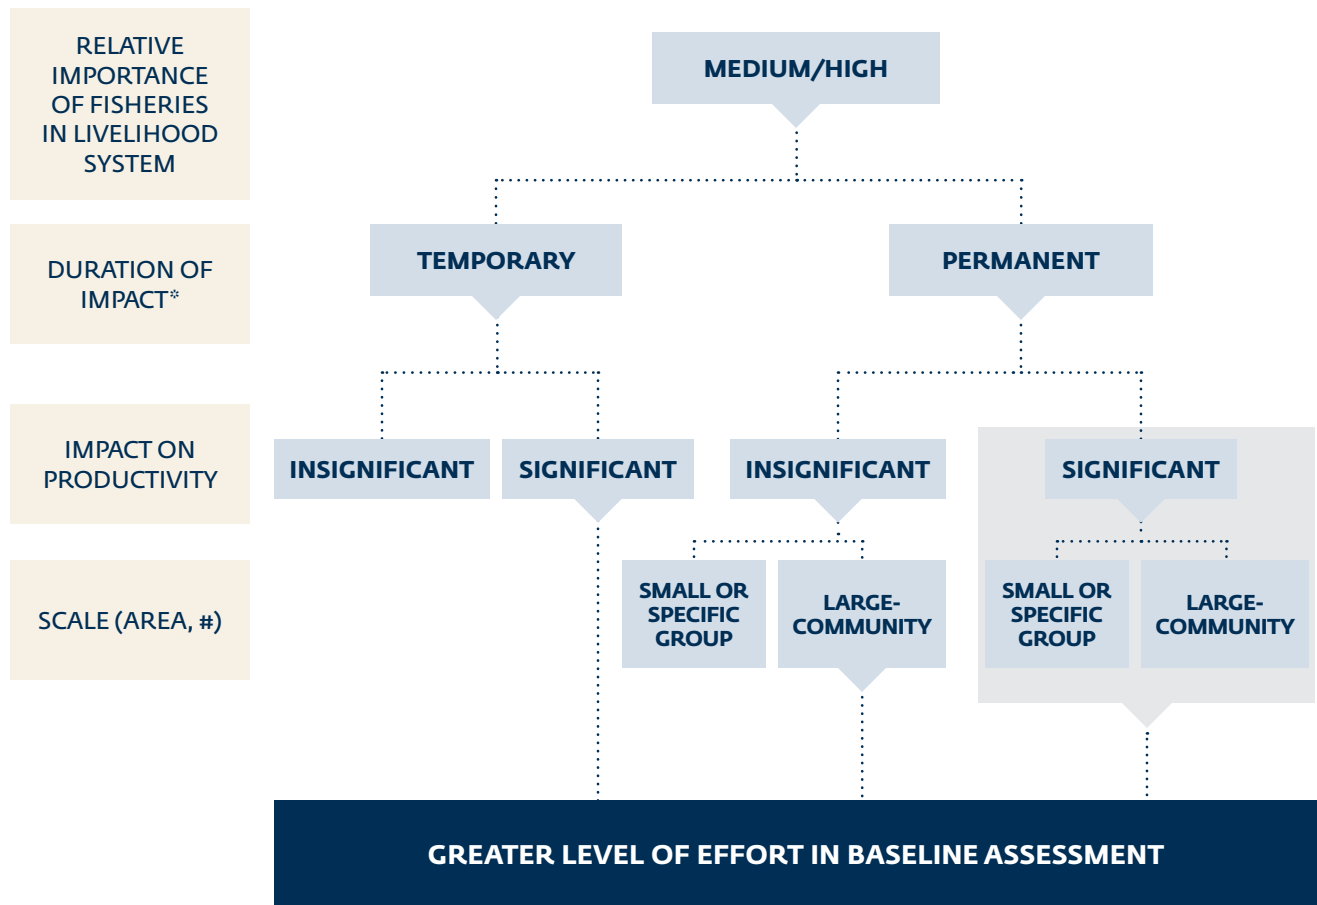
RELATIVE IMPORTANCE OF FISHERIES IN LIVELIHOOD SYSTEM

DURATION OF IMPACT*

IMPACT ON PRODUCTIVITY

SCALE (AREA, #)

MEDIUM/HIGH

TEMPORARY

PERMANENT

INSIGNIFICANT

SIGNIFICANT

INSIGNIFICANT

SIGNIFICANT

SMALL OR SPECIFIC GROUP

LARGE-COMMUNITY

SMALL OR SPECIFIC GROUP

LARGE-COMMUNITY

GREATER LEVEL OF EFFORT IN BASELINE ASSESSMENT